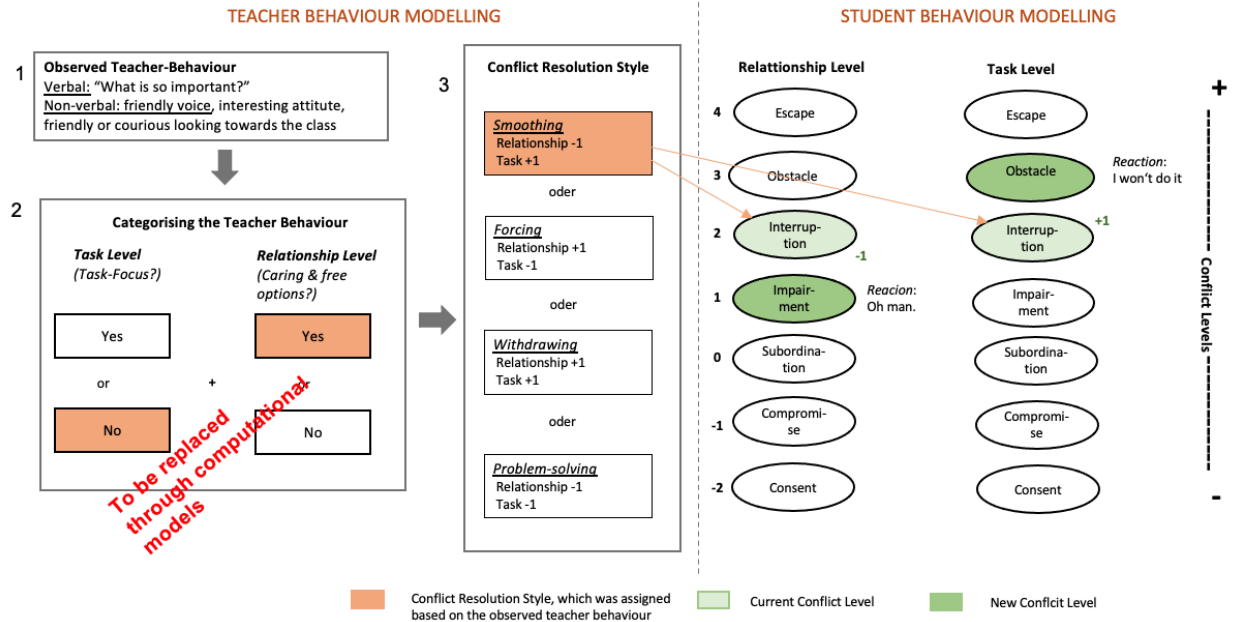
TEACHER BEHAVIOUR MODELLING

STUDENT BEHAVIOUR MODELLING

1

Observed Teacher-Behaviour
Verbal: "What is so important?"
Non-verbal: friendly voice, interesting attitute, friendly or courious looking towards the class

2

Categorising the Teacher Behaviour

Task Level
(Task-Focus?)

Relationship Level
(Caring & free options?)

Yes

Yes

or

+

or

No

No

To be replaced through computational models

3

Conflict Resolution Style

Smoothing
Relationship -1
Task +1

oder

Forcing
Relationship +1
Task -1

oder

Withdrawing
Relationship +1
Task +1

oder

Problem-solving
Relationship -1
Task -1

Relattionship Level

Task Level

4 Escape

Escape

3 Obstacle

Obstacle

Reaction:
I won't do it

2 Interrup-tion

-1

Interrup-tion

+1

1 Impair-ment

Reacion:
Oh man.

Impair-ment

0 Subordina-tion

Subordina-tion

-1 Compromi-se

Compromi-se

-2 Consent

Consent

+

Conflict Levels

-

Conflict Resolution Style, which was assigned based on the observed teacher behaviour

Current Conflict Level

New Conflcit Level